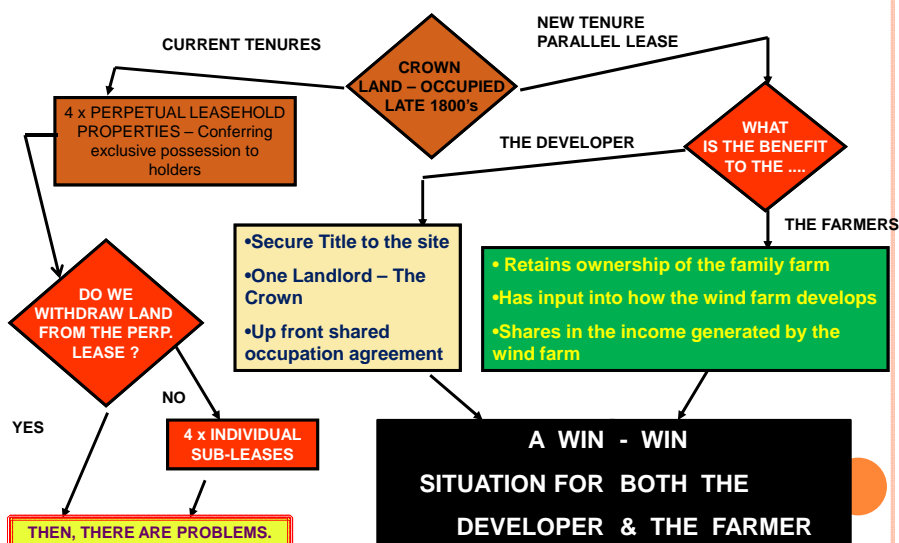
CURRENT TENURES

CROWN LAND – OCCUPIED LATE 1800's

NEW TENURE PARALLEL LEASE

4 x PERPETUAL LEASEHOLD PROPERTIES – Conferring exclusive possession to holders

WHAT IS THE BENEFIT TO THE ....

THE DEVELOPER

THE FARMERS

•Secure Title to the site

•One Landlord – The Crown

•Up front shared occupation agreement

• Retains ownership of the family farm

•Has input into how the wind farm develops

•Shares in the income generated by the wind farm

DO WE WITHDRAW LAND FROM THE PERP. LEASE ?

NO

YES

4 x INDIVIDUAL SUB-LEASES

A WIN - WIN SITUATION FOR BOTH THE DEVELOPER & THE FARMER

THEN, THERE ARE PROBLEMS.